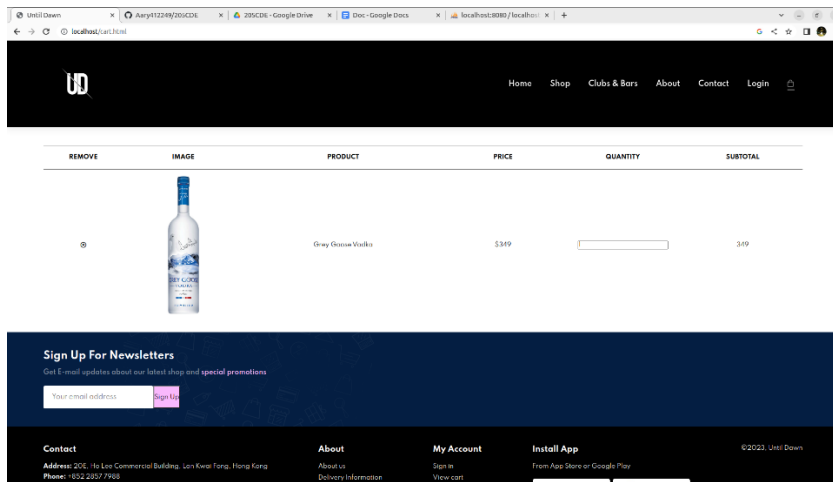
Until Dawn | Aary412249/205CDE | 205CDE - Google Drive | Doc - Google Docs | localhost:8080 / localhost | +

localhost/cart.html

UD

Home Shop Clubs & Bars About Contact Login

| REMOVE | IMAGE | PRODUCT | PRICE | QUANTITY | SUBTOTAL |
|---|---|---|---|---|---|
| | | Grey Goose Vodka | $349 | | 349 |

Sign Up For Newsletters

Get E-mail updates about our latest shop and special promotions

Your email address

Sign Up

Contact

Address: 20E, Ho Lee Commercial Building, Lan Kwai Fong, Hong Kong

Phone: +852 2857 7988

About

About us

Delivery Information

My Account

Sign in

View cart

Install App

From App Store or Google Play

©2023, Until Dawn